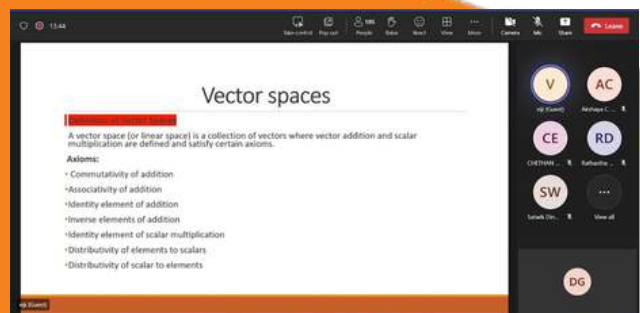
13:44

Take control Pop out People Raise React View More Camera Mic Share Leave

Vector spaces

Definition of vector space

A vector space (or linear space) is a collection of vectors where vector addition and scalar multiplication are defined and satisfy certain axioms.

Axioms:

• Commutativity of addition
•Associativity of addition
•Identity element of addition
•Inverse elements of addition
•Identity element of scalar multiplication
•Distributivity of elements to scalars
•Distributivity of scalar to elements

V
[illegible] (Guest)
AC
Akshaya C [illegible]
CE
CHETHAN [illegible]
RD
Rathanthe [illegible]
SW
Satwik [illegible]
View all
DG
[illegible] (Guest)